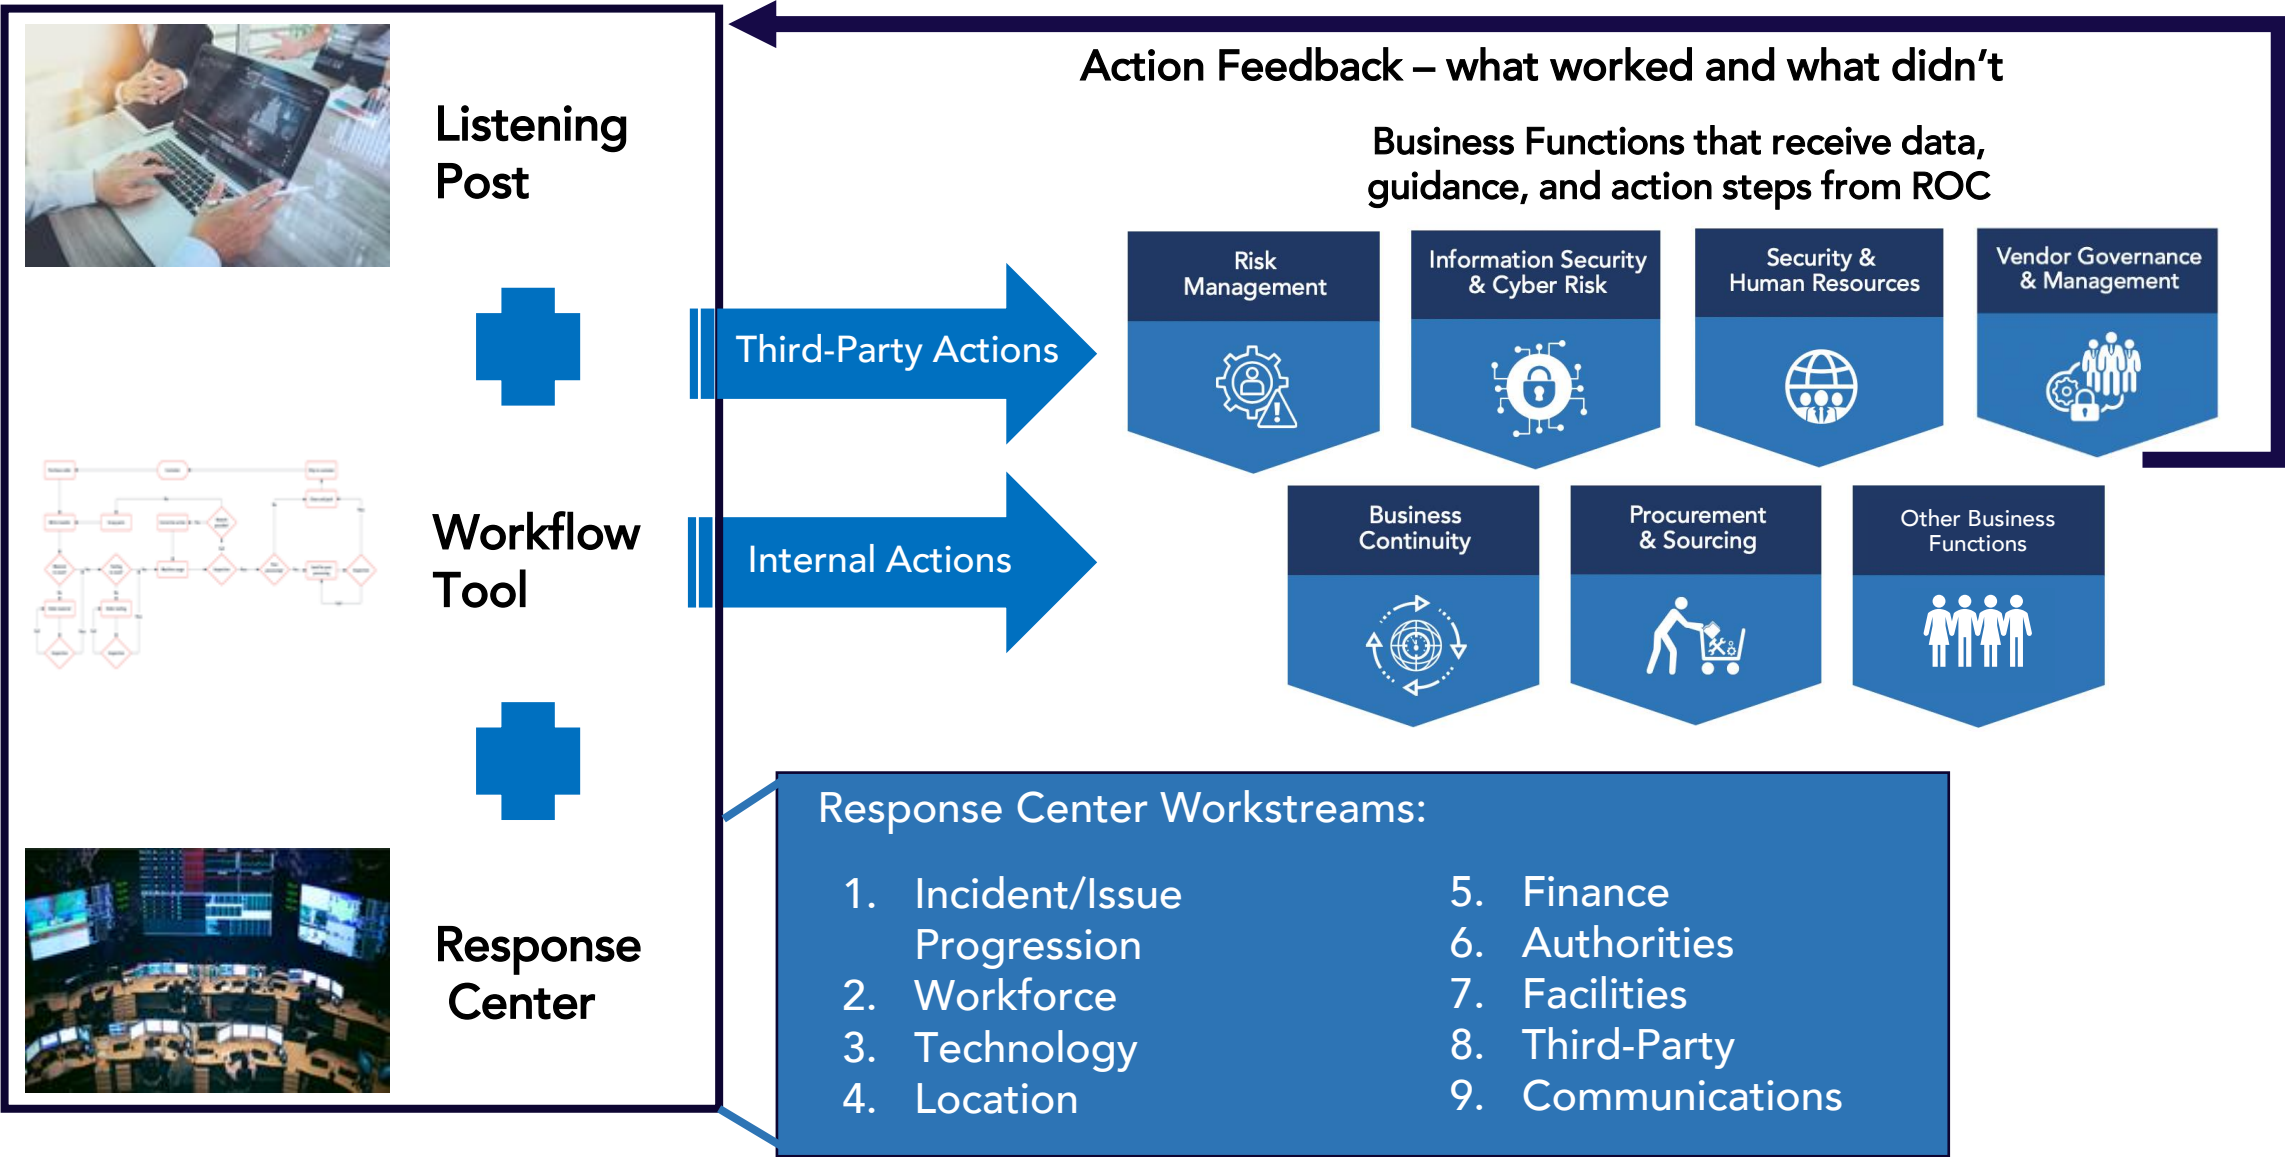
Listening Post

Workflow Tool

Response Center

Action Feedback – what worked and what didn't

Business Functions that receive data, guidance, and action steps from ROC

Third-Party Actions

Internal Actions

Risk Management

Information Security & Cyber Risk

Security & Human Resources

Vendor Governance & Management

Business Continuity

Procurement & Sourcing

Other Business Functions

Response Center Workstreams:

1. Incident/Issue Progression
2. Workforce
3. Technology
4. Location
5. Finance
6. Authorities
7. Facilities
8. Third-Party
9. Communications